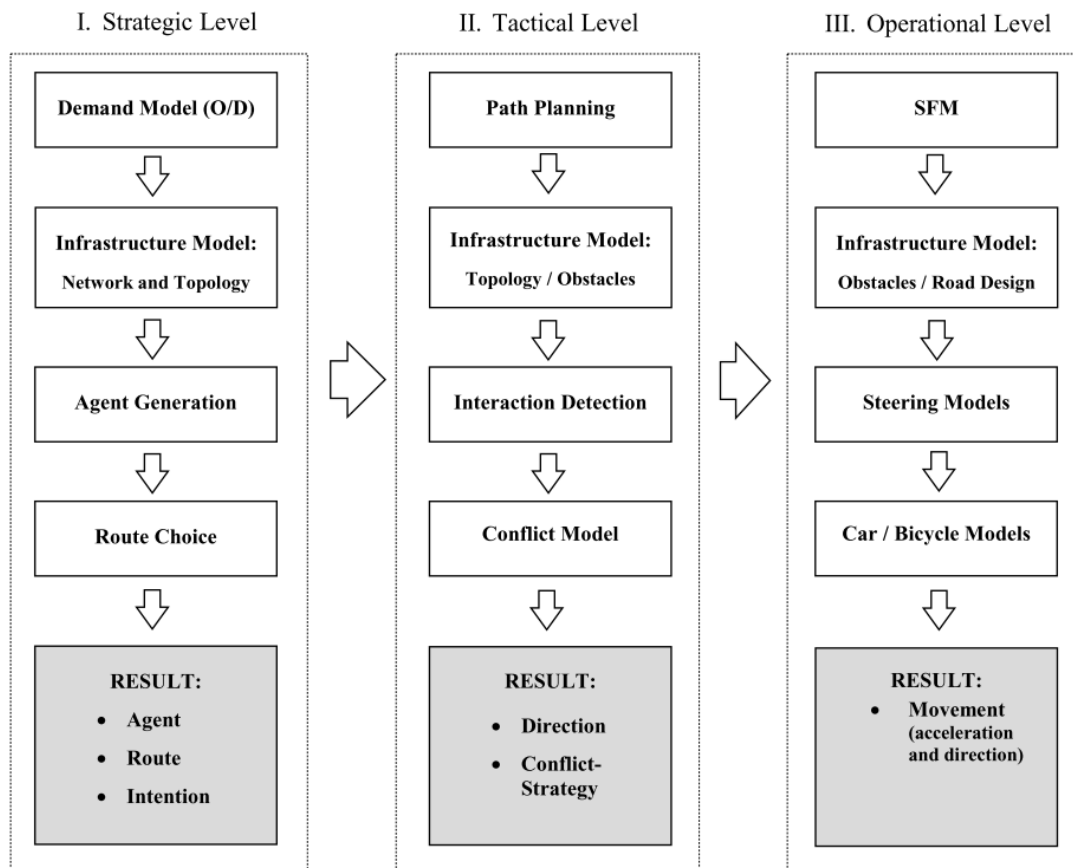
I. Strategic Level

Demand Model (O/D)

Infrastructure Model:
Network and Topology

Agent Generation

Route Choice

RESULT:
• Agent
• Route
• Intention

II. Tactical Level

Path Planning

Infrastructure Model:
Topology / Obstacles

Interaction Detection

Conflict Model

RESULT:
• Direction
• Conflict-Strategy

III. Operational Level

SFM

Infrastructure Model:
Obstacles / Road Design

Steering Models

Car / Bicycle Models

RESULT:
• Movement (acceleration and direction)